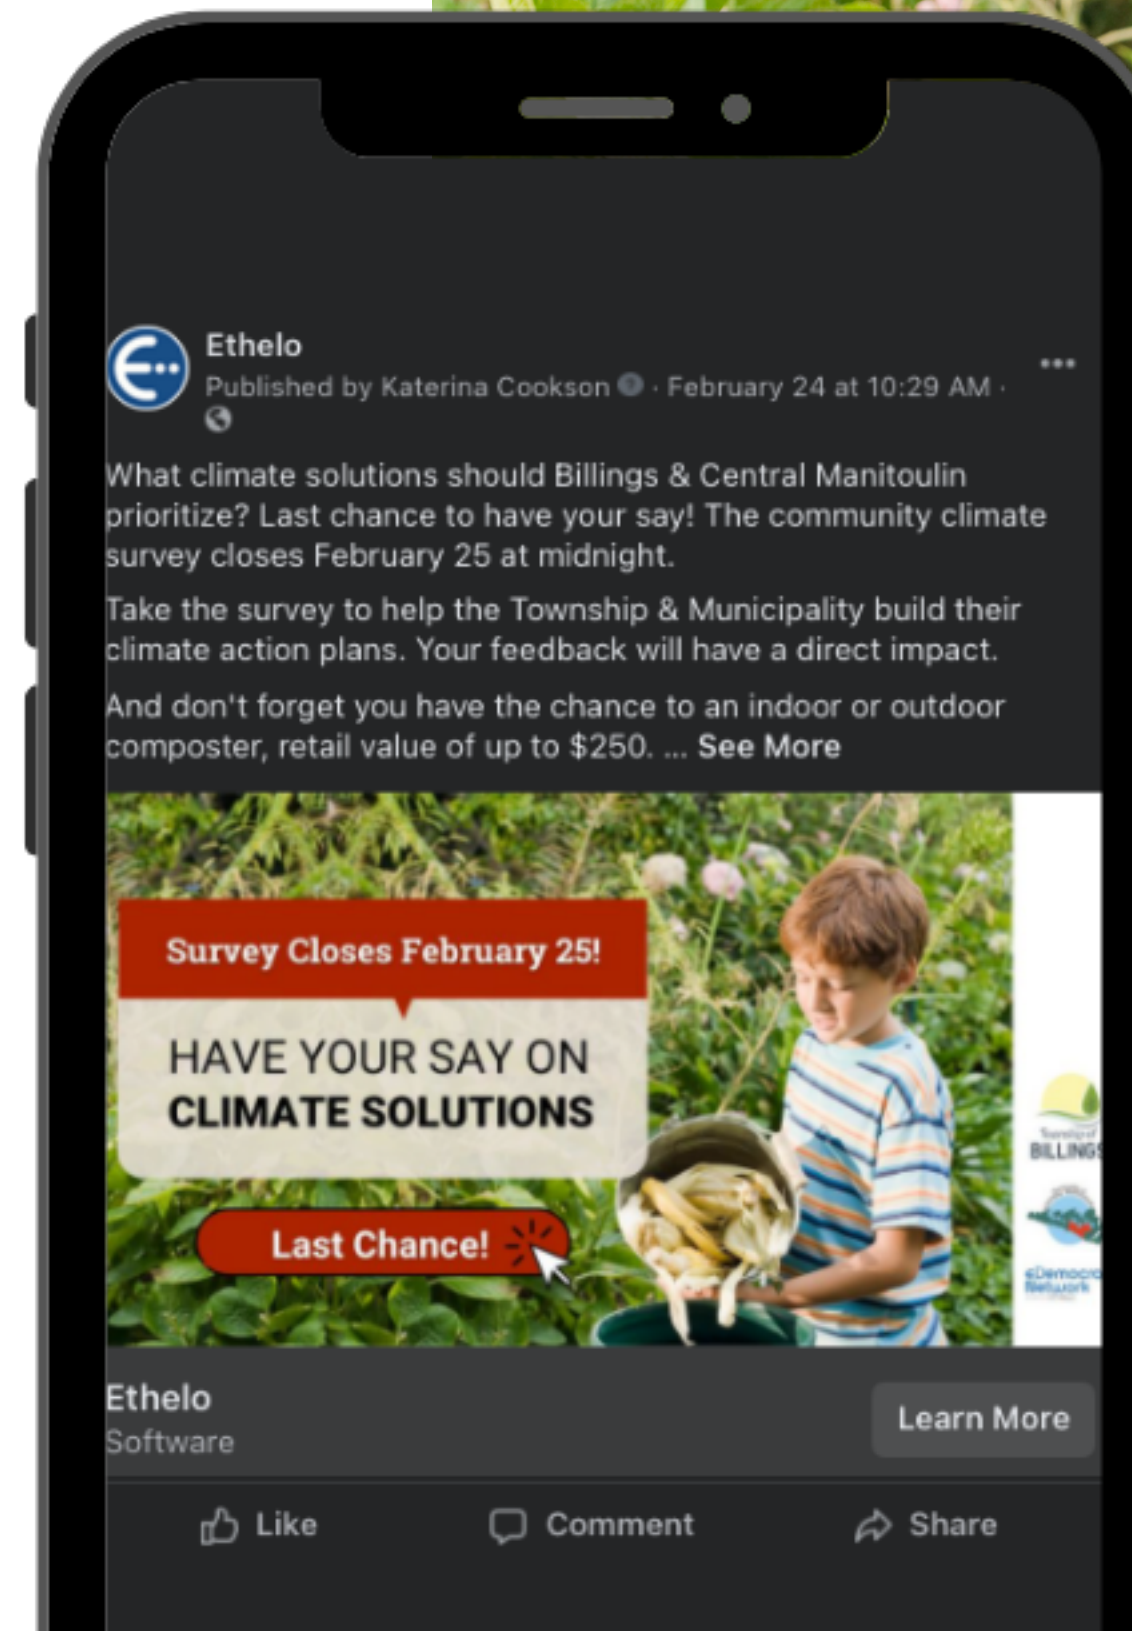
Ethelo
Published by Katerina Cookson · February 24 at 10:29 AM ·

What climate solutions should Billings & Central Manitoulin prioritize? Last chance to have your say! The community climate survey closes February 25 at midnight.

Take the survey to help the Township & Municipality build their climate action plans. Your feedback will have a direct impact.

And don't forget you have the chance to an indoor or outdoor composter, retail value of up to $250. ... See More

Survey Closes February 25!

HAVE YOUR SAY ON
CLIMATE SOLUTIONS

Last Chance!

Township of BILLINGS

eDemocracy Network

Ethelo
Software

Learn More

Like
Comment
Share